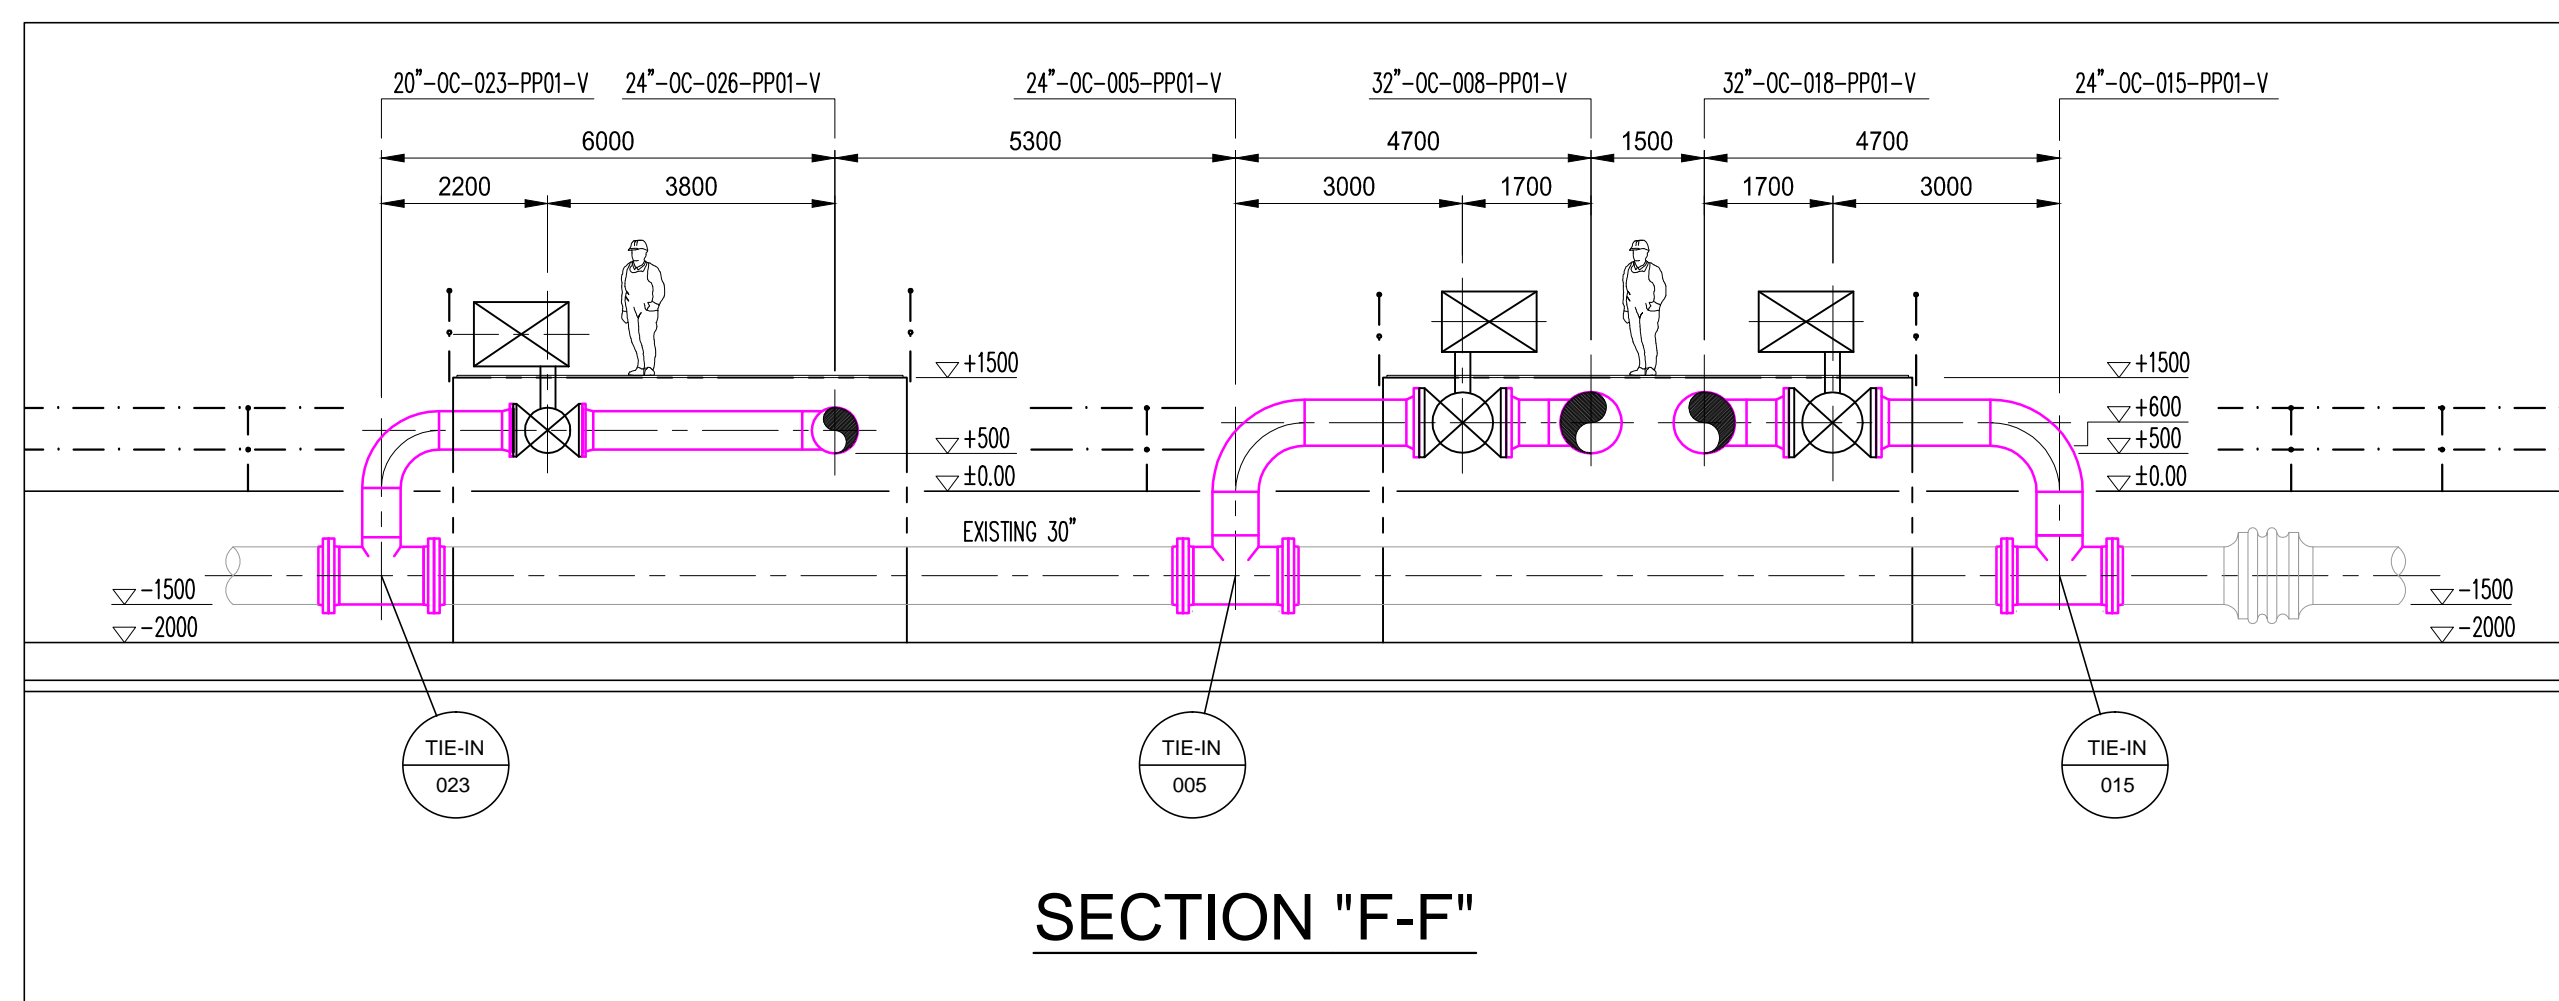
20"-OC-023-PP01-V
24"-OC-026-PP01-V
24"-OC-005-PP01-V
32"-OC-008-PP01-V
32"-OC-018-PP01-V
24"-OC-015-PP01-V

6000
5300
4700
1500
4700
2200
3800
3000
1700
1700
3000

+1500
+500
±0.00
+1500
+600
+500
±0.00

EXISTING 30"

-1500
-2000
-1500
-2000

TIE-IN
023

TIE-IN
005

TIE-IN
015

SECTION "F-F"